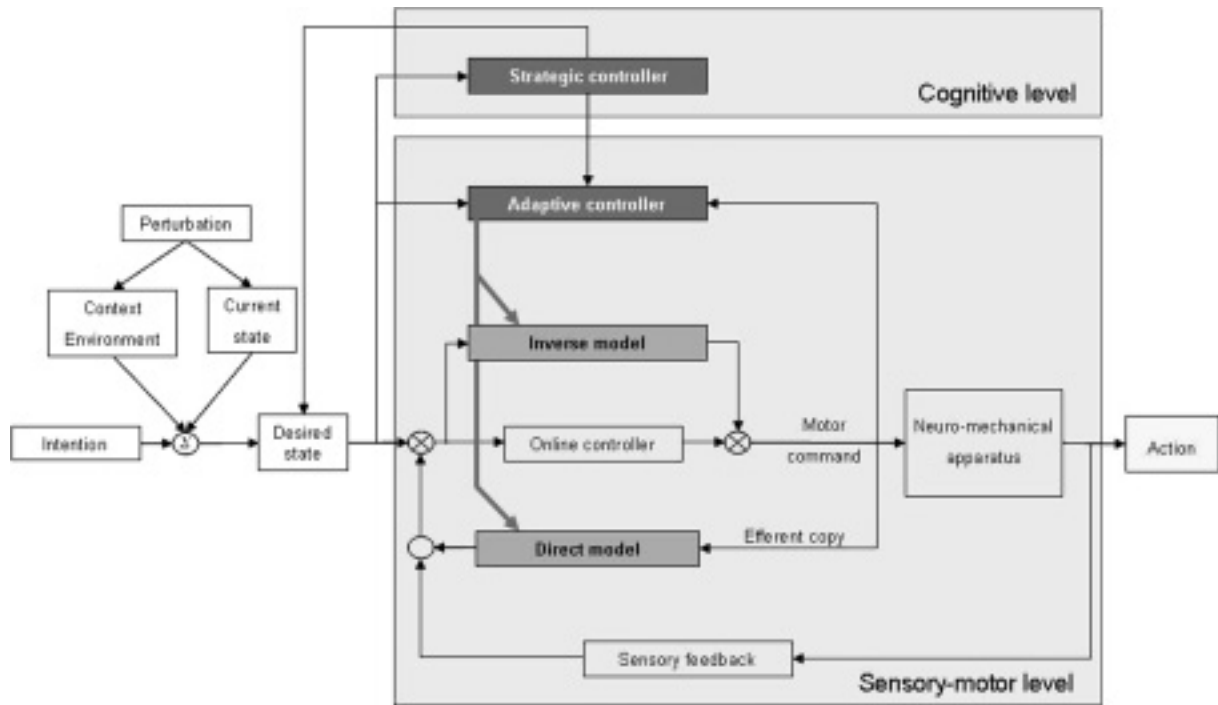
Strategic controller

Cognitive level

Perturbation

Adaptive controller

Context Environment

Current state

Inverse model

Intention

Desired state

Online controller

Motor command

Neuro-mechanical apparatus

Action

Direct model

Efferent copy

Sensory feedback

Sensory-motor level